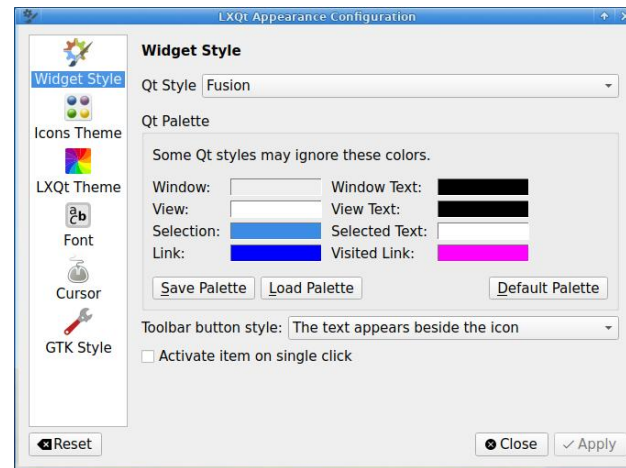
LXQt Appearance Configuration

Widget Style
Icons Theme
LXQt Theme
Font
Cursor
GTK Style

Widget Style

Qt Style Fusion

Qt Palette

Some Qt styles may ignore these colors.

Window:
Window Text:
View:
View Text:
Selection:
Selected Text:
Link:
Visited Link:

Save Palette
Load Palette
Default Palette

Toolbar button style: The text appears beside the icon

Activate item on single click

Reset
Close
Apply